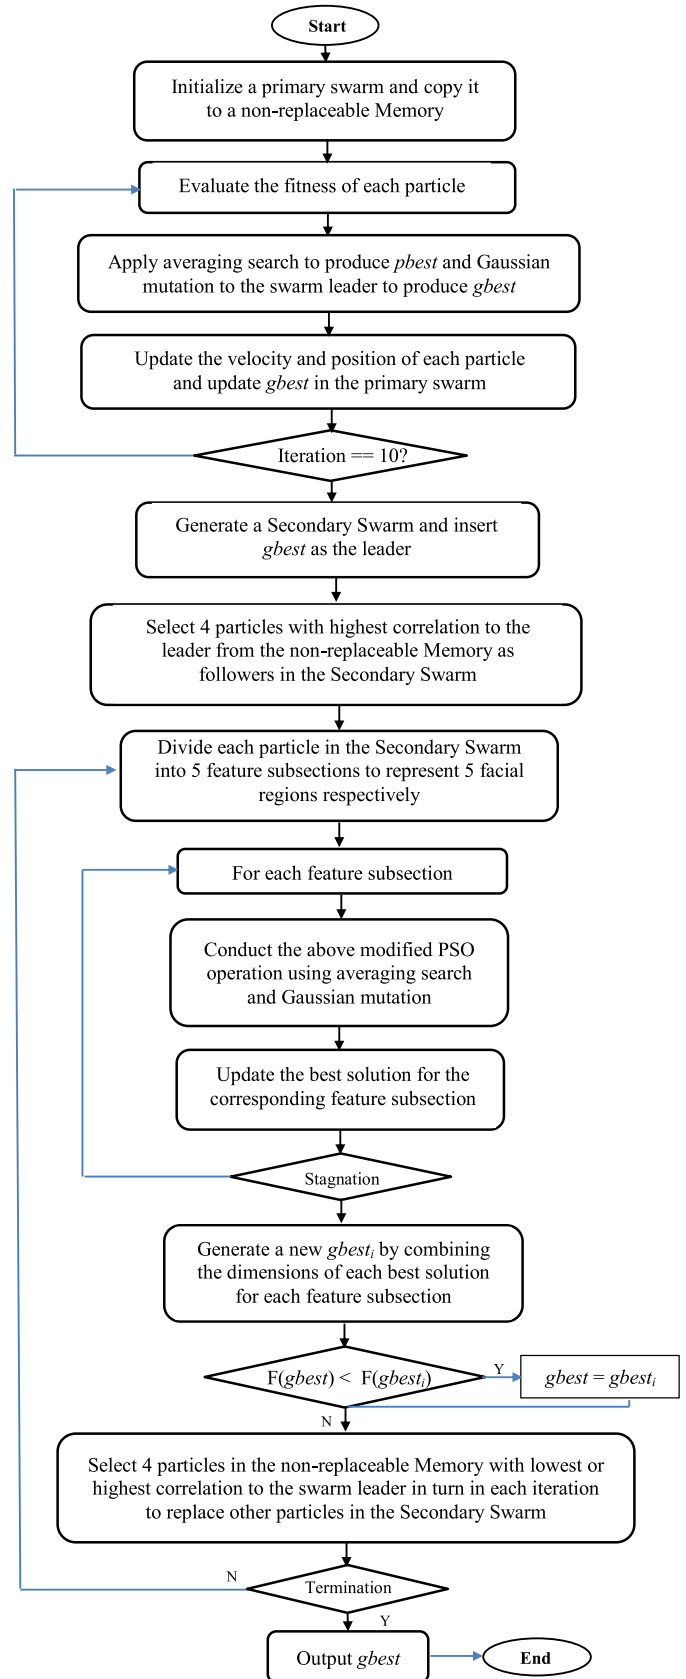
Start

Initialize a primary swarm and copy it to a non-replaceable Memory

Evaluate the fitness of each particle

Apply averaging search to produce *pbest* and Gaussian mutation to the swarm leader to produce *gbest*

Update the velocity and position of each particle and update *gbest* in the primary swarm

Iteration == 10?

Generate a Secondary Swarm and insert *gbest* as the leader

Select 4 particles with highest correlation to the leader from the non-replaceable Memory as followers in the Secondary Swarm

Divide each particle in the Secondary Swarm into 5 feature subsections to represent 5 facial regions respectively

For each feature subsection

Conduct the above modified PSO operation using averaging search and Gaussian mutation

Update the best solution for the corresponding feature subsection

Stagnation

Generate a new $gbest_i$ by combining the dimensions of each best solution for each feature subsection

F(*gbest*) < F($gbest_i$)

Y

$gbest = gbest_i$

N

Select 4 particles in the non-replaceable Memory with lowest or highest correlation to the swarm leader in turn in each iteration to replace other particles in the Secondary Swarm

N

Termination

Y

Output *gbest*

End